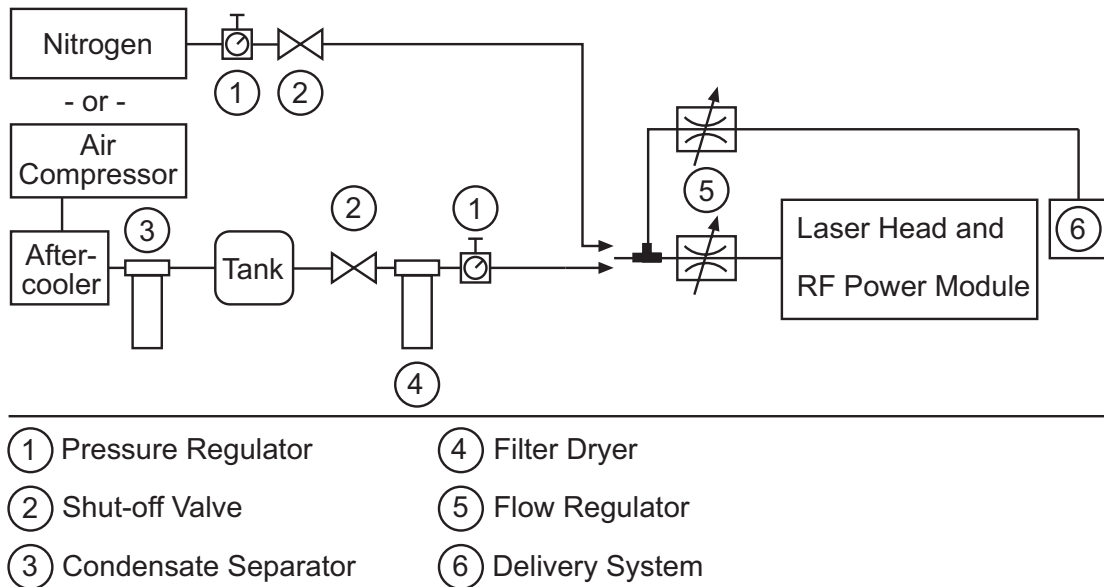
Nitrogen

1 2

- or -

Air Compressor

After-cooler

3

Tank

2

1

4

5

Laser Head and RF Power Module

6

1 Pressure Regulator

2 Shut-off Valve

3 Condensate Separator

4 Filter Dryer

5 Flow Regulator

6 Delivery System